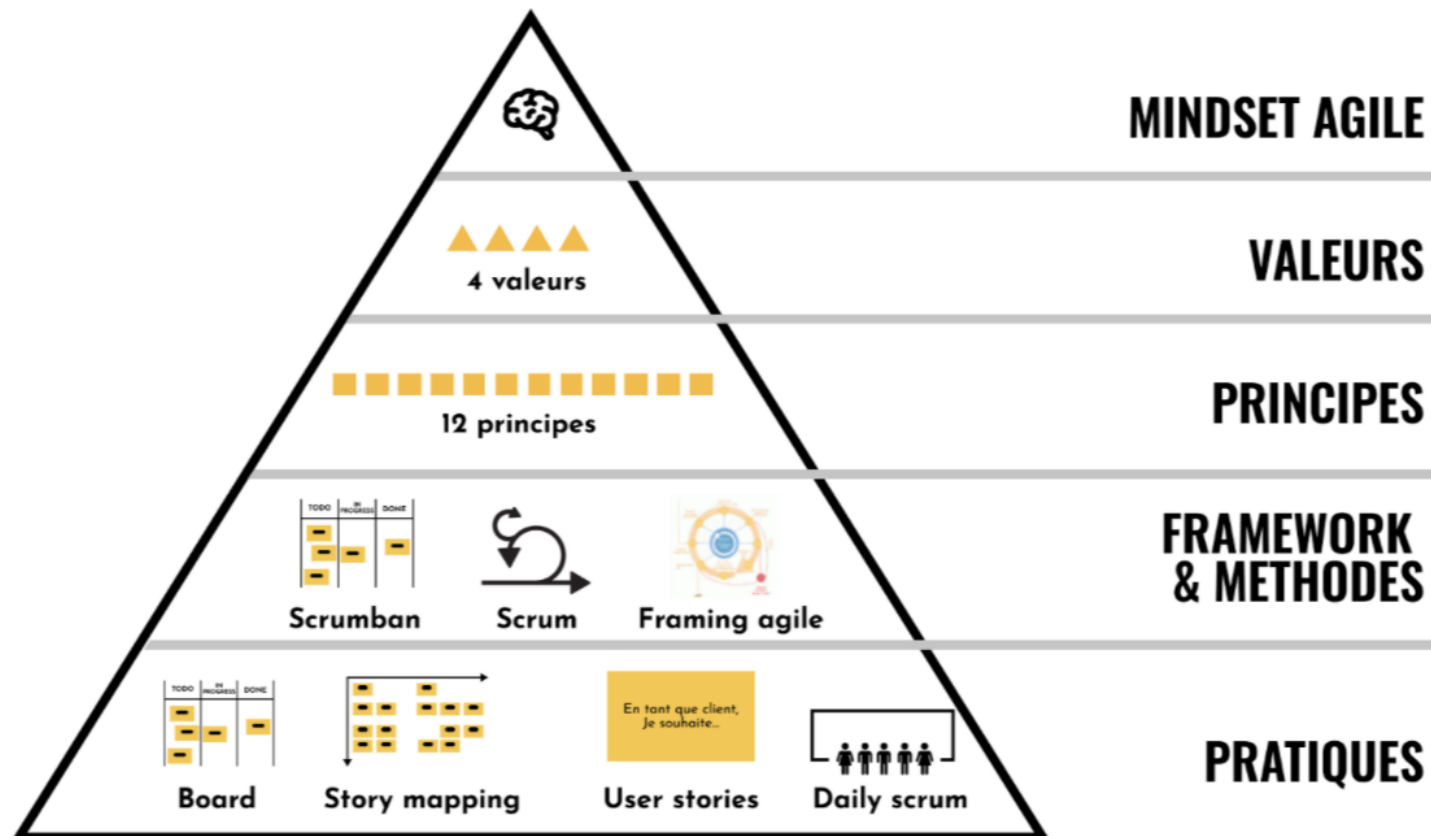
MINDSET AGILE

4 valeurs

VALEURS

12 principes

PRINCIPES

TODO | IN PROGRESS | DONE

Scrumban

Scrum

Framing agile

FRAMEWORK & METHODES

TODO | IN PROGRESS | DONE

Board

Story mapping

En tant que client, Je souhaite...

User stories

Daily scrum

PRATIQUES